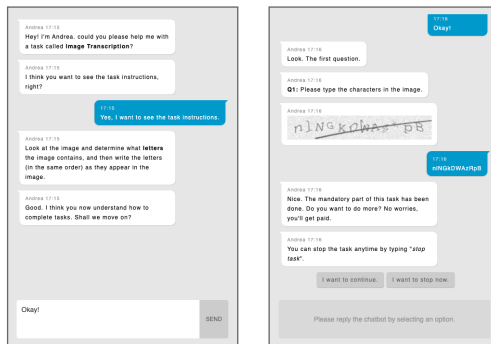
Andrea 17:16
Hey! I'm Andrea. could you please help me with a task called **Image Transcription**?

Andrea 17:16
I think you want to see the task instructions, right?

17:16
Yes, I want to see the task instructions.

Andrea 17:16
Look at the image and determine what **letters** the image contains, and then write the letters (in the same order) as they appear in the image.

Andrea 17:16
Good. I think you now understand how to complete tasks. Shall we move on?

Okay!

SEND

17:16
Okay!

Andrea 17:16
Look. The first question.

Andrea 17:16
**Q1:** Please type the characters in the image.

Andrea 17:16
nlNGkOWAs*pB

17:16
nINGkOWAzRpB

Andrea 17:16
Nice. The mandatory part of this task has been done. Do you want to do more? No worries, you'll get paid.

Andrea 17:16
You can stop the task anytime by typing "*stop task*".

I want to continue.

I want to stop now.

Please reply the chatbot by selecting an option.